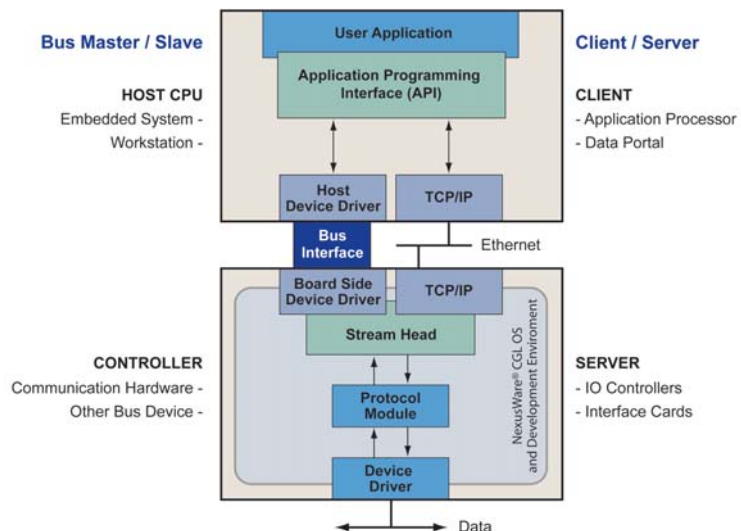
Bus Master / Slave

HOST CPU
Embedded System -
Workstation -

User Application

Application Programming Interface (API)

Client / Server

CLIENT
- Application Processor
- Data Portal

Host Device Driver

TCP/IP

Bus Interface

Ethernet

Board Side Device Driver

TCP/IP

Stream Head

CONTROLLER
Communication Hardware -
Other Bus Device -

SERVER
- IO Controllers
- Interface Cards

Protocol Module

NexusWare® CGL OS and Development Enviroment

Device Driver

Data